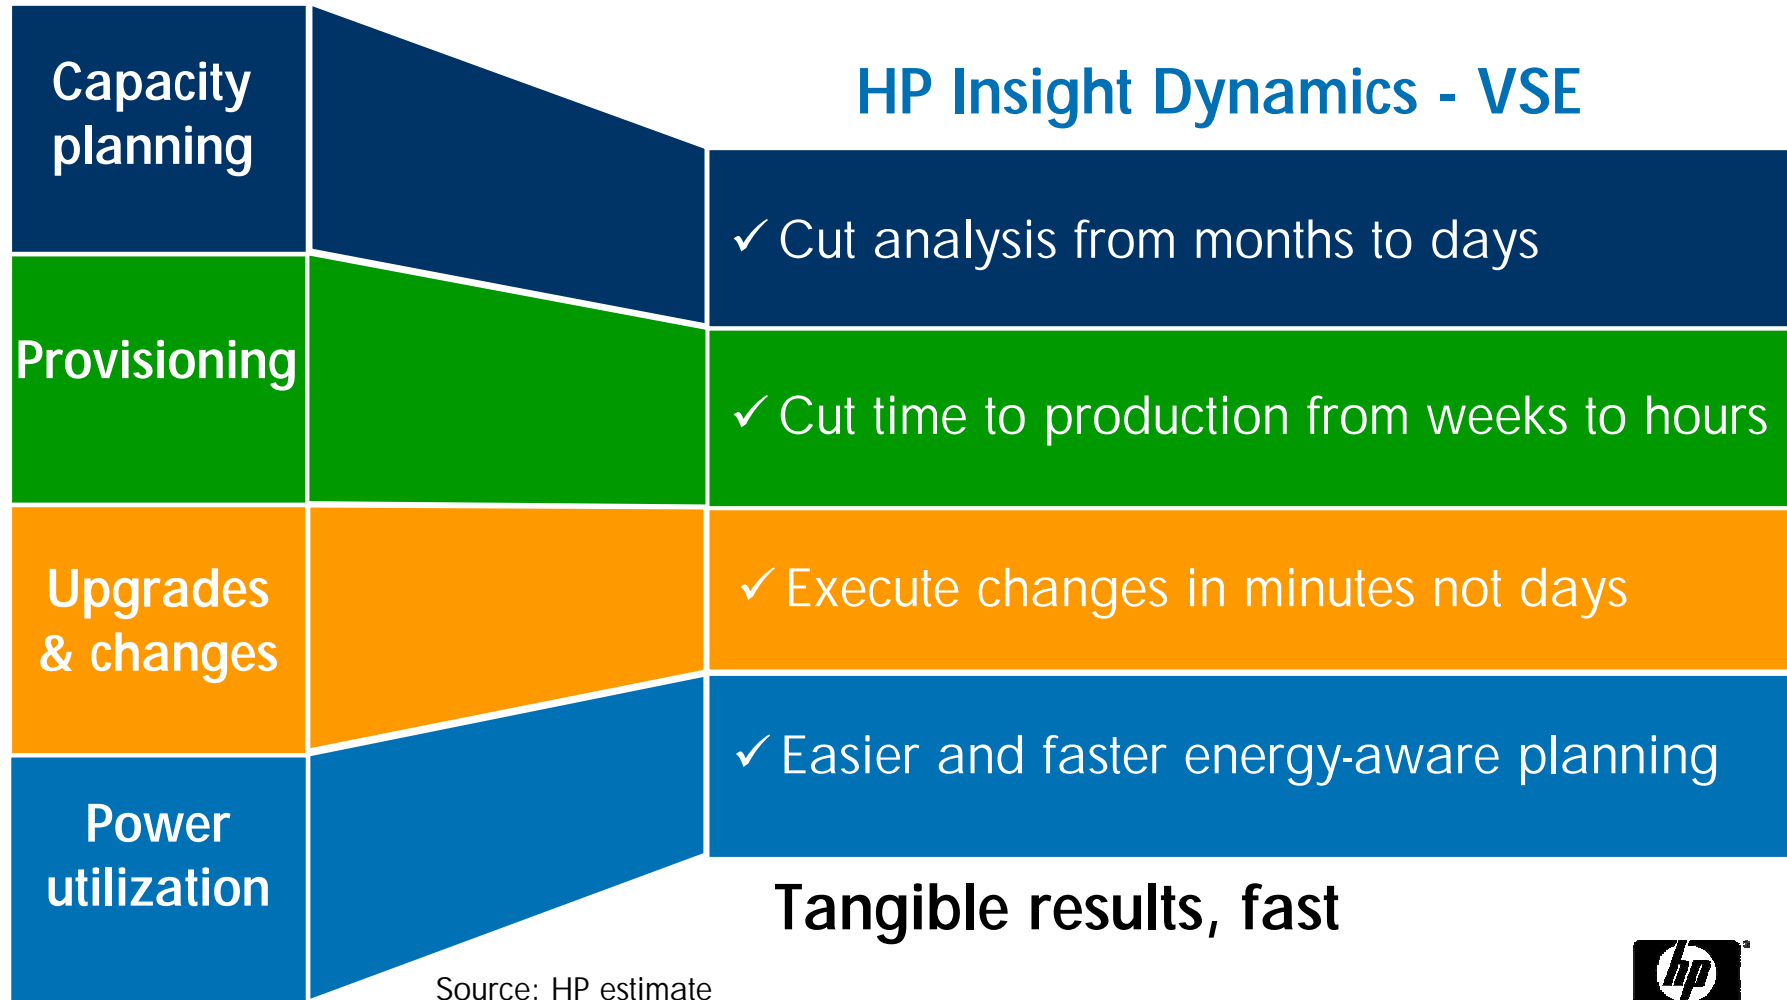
Capacity planning

Provisioning

Upgrades & changes

Power utilization

HP Insight Dynamics - VSE

✓Cut analysis from months to days

✓Cut time to production from weeks to hours

✓Execute changes in minutes not days

✓Easier and faster energy-aware planning

Tangible results, fast

Source: HP estimate

hp